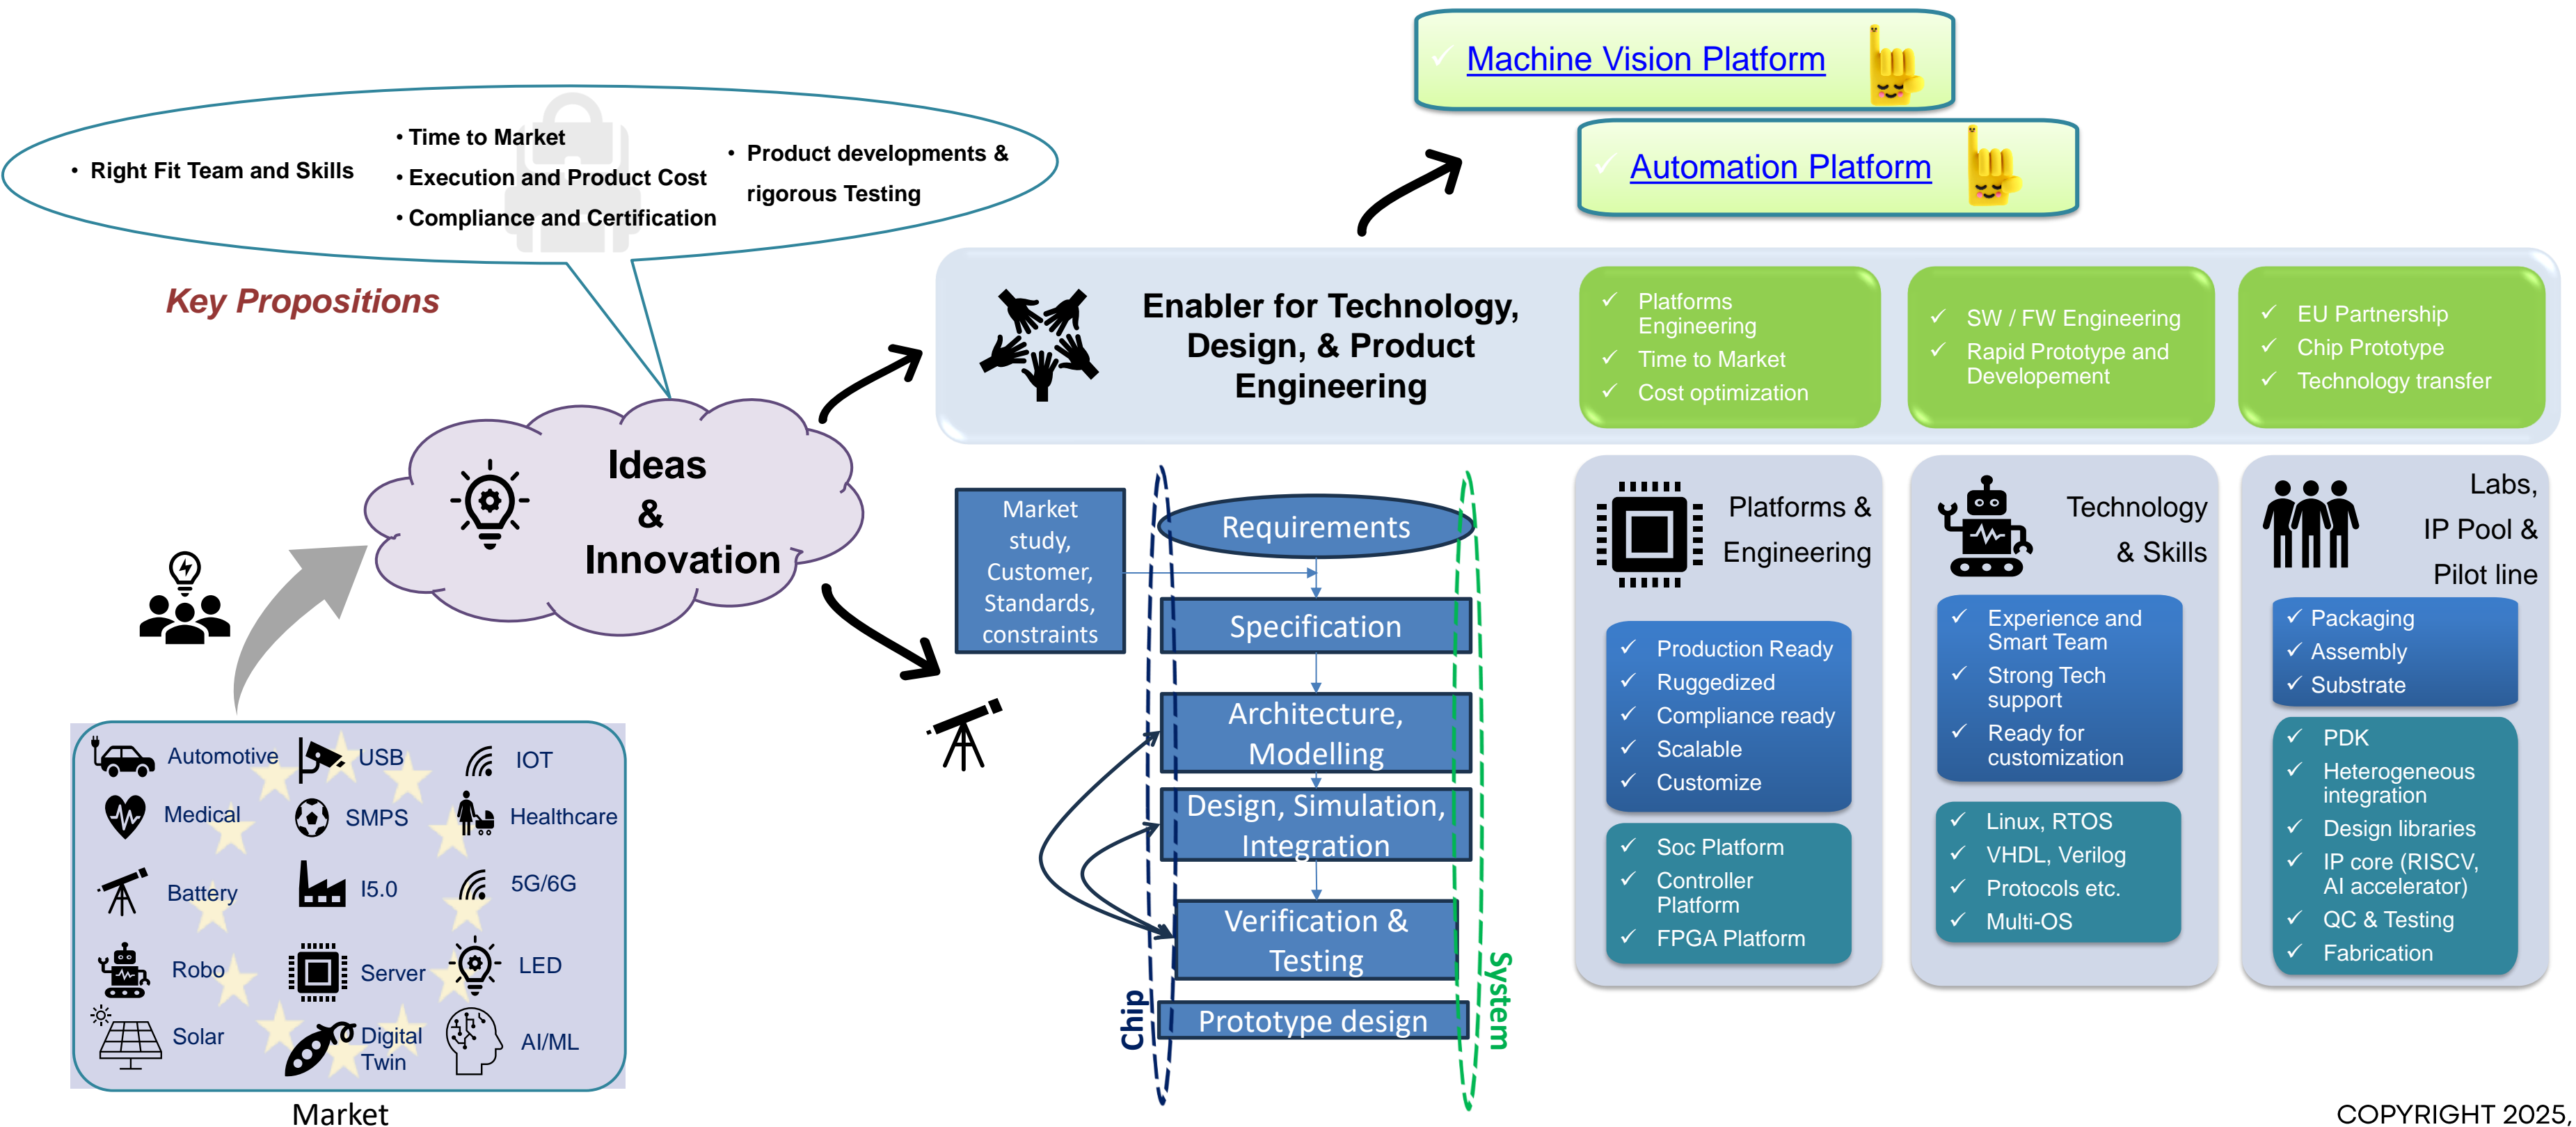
Machine Vision Platform

Automation Platform

• Right Fit Team and Skills

• Time to Market
• Execution and Product Cost
• Compliance and Certification

• Product developments & rigorous Testing

Key Propositions

Enabler for Technology, Design, & Product Engineering

✓ Platforms Engineering
✓ Time to Market
✓ Cost optimization

✓ SW / FW Engineering
✓ Rapid Prototype and Developement

✓ EU Partnership
✓ Chip Prototype
✓ Technology transfer

Ideas & Innovation

Market study, Customer, Standards, constraints

Requirements

Specification

Architecture, Modelling

Design, Simulation, Integration

Verification & Testing

Prototype design

Chip

System

Platforms & Engineering

✓ Production Ready
✓ Ruggedized
✓ Compliance ready
✓ Scalable
✓ Customize

✓ Soc Platform
✓ Controller Platform
✓ FPGA Platform

Technology & Skills

✓ Experience and Smart Team
✓ Strong Tech support
✓ Ready for customization

✓ Linux, RTOS
✓ VHDL, Verilog
✓ Protocols etc.
✓ Multi-OS

Labs, IP Pool & Pilot line

✓ Packaging
✓ Assembly
✓ Substrate

✓ PDK
✓ Heterogeneous integration
✓ Design libraries
✓ IP core (RISCV, AI accelerator)
✓ QC & Testing
✓ Fabrication

Automotive
USB
IOT
Medical
SMPS
Healthcare
Battery
I5.0
5G/6G
Robo
Server
LED
Solar
Digital Twin
AI/ML

Market

COPYRIGHT 2025,